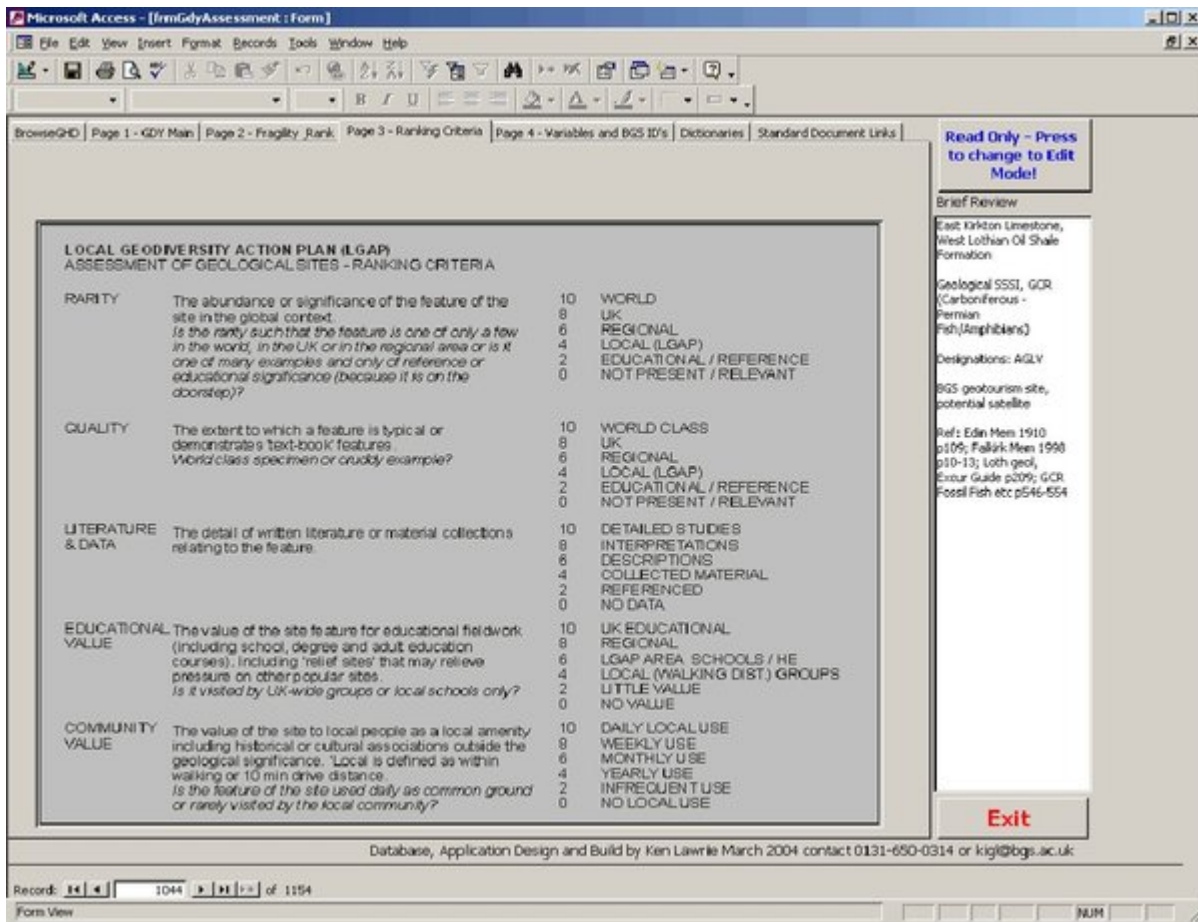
Microsoft Access - [frmGdyAssessment : Form]

File Edit View Insert Format Records Tools Window Help

BrowseGHD | Page 1 - GDY Main | Page 2 - Fragility_Rank | Page 3 - Ranking Criteria | Page 4 - Variables and BGS ID's | Dictionaries | Standard Document Links

Read Only - Press to change to Edit Mode!

Brief Review

East Kirkton Limestone, West Lothian Oil Shale Formation

Geological SSSI, GCR (Carboniferous - Permian Fish/Amphibians)

Designations: AGLV

BGS geotourism site, potential satellite

Ref: Edin Mem 1910 p109; Falkirk Mem 1998 p10-13; Loth geol, Excur Guide p209; GCR Fossil Fish etc p546-554

LOCAL GEODIVERSITY ACTION PLAN (LGAP)
ASSESSMENT OF GEOLOGICAL SITES - RANKING CRITERIA

RARITY The abundance or significance of the feature of the site in the global context. Is the rarity such that the feature is one of only a few in the world, in the UK or in the regional area or is it one of many examples and only of reference or educational significance (because it is on the doorstep)?
10 WORLD
8 UK
6 REGIONAL
4 LOCAL (LGAP)
2 EDUCATIONAL / REFERENCE
0 NOT PRESENT / RELEVANT

QUALITY The extent to which a feature is typical or demonstrates 'text-book' features. World class specimen or cruddy example?
10 WORLD CLASS
8 UK
6 REGIONAL
4 LOCAL (LGAP)
2 EDUCATIONAL / REFERENCE
0 NOT PRESENT / RELEVANT

LITERATURE & DATA The detail of written literature or material collections relating to the feature.
10 DETAILED STUDIES
8 INTERPRETATIONS
6 DESCRIPTIONS
4 COLLECTED MATERIAL
2 REFERENCED
0 NO DATA

EDUCATIONAL VALUE The value of the site feature for educational fieldwork (including school, degree and adult education courses). Including 'relief sites' that may relieve pressure on other popular sites. Is it visited by UK-wide groups or local schools only?
10 UK EDUCATIONAL
8 REGIONAL
6 LGAP AREA SCHOOLS / HE
4 LOCAL (WALKING DIST.) GROUPS
2 LITTLE VALUE
0 NO VALUE

COMMUNITY VALUE The value of the site to local people as a local amenity including historical or cultural associations outside the geological significance. 'Local is defined as within walking or 10 min drive distance. Is the feature of the site used daily as common ground or rarely visited by the local community?
10 DAILY LOCAL USE
8 WEEKLY USE
6 MONTHLY USE
4 YEARLY USE
2 INFREQUENT USE
0 NO LOCAL USE

Exit

Database, Application Design and Build by Ken Lawrie March 2004 contact 0131-650-0314 or kigl@bgs.ac.uk

Record: 1044 of 1154

Form View

NUM